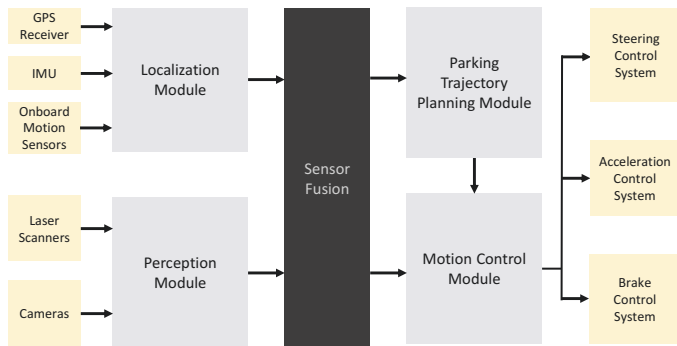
GPS Receiver

IMU

Onboard Motion Sensors

Localization Module

Laser Scanners

Cameras

Perception Module

Sensor Fusion

Parking Trajectory Planning Module

Motion Control Module

Steering Control System

Acceleration Control System

Brake Control System